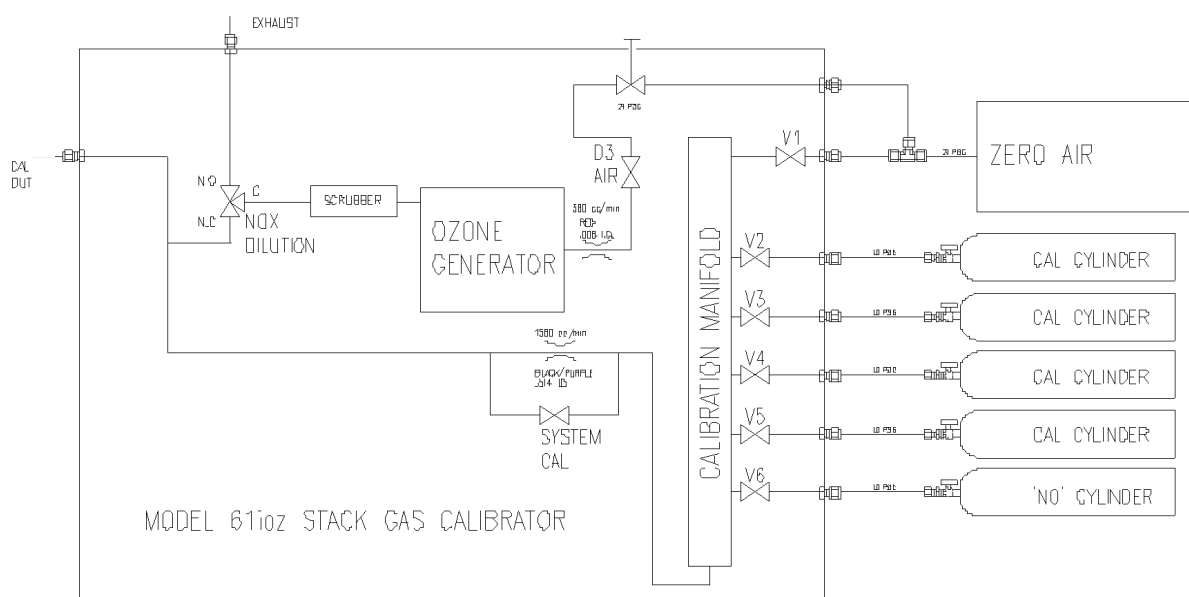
EXHAUST

21 PSIG

CAL OUT

N.O.

C

N.C.

NOX DILUTION

SCRUBBER

OZONE GENERATOR

380 cc/min RED .008 I.D.

D3 AIR

CALIBRATION MANIFOLD

V1

21 PSIG

ZERO AIR

V2

10 PSIG

CAL CYLINDER

V3

10 PSIG

CAL CYLINDER

1580 cc/min

BLACK/PURPLE .014 ID

V4

10 PSIG

CAL CYLINDER

SYSTEM CAL

V5

10 PSIG

CAL CYLINDER

V6

10 PSIG

'NO' CYLINDER

MODEL 6110z STACK GAS CALIBRATOR